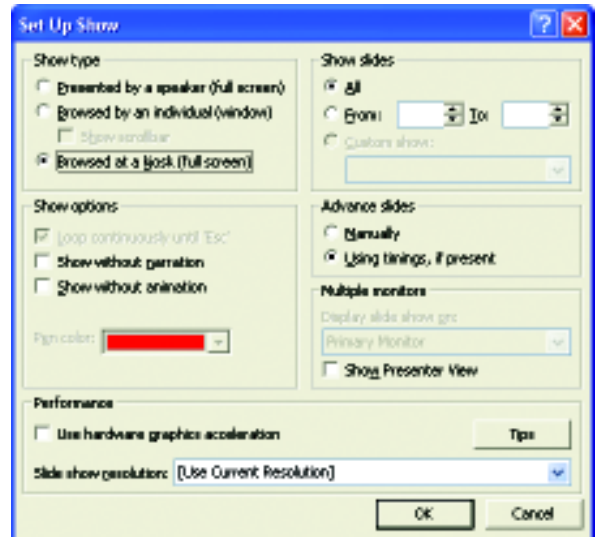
Set Up Show

Show type

Presented by a speaker (full screen)

Browsed by an individual (window)

Show scrollbar

Browsed at a kiosk (full screen)

Show slides

All

From: To:

Custom show:

Show options

Loop continuously until 'Esc'

Show without narration

Show without animation

Pen color:

Advance slides

Manually

Using timings, if present

Multiple monitors

Display slide show on:

Primary Monitor

Show Presenter View

Performance

Use hardware graphics acceleration

Tips

Slide show resolution: [Use Current Resolution]

OK

Cancel